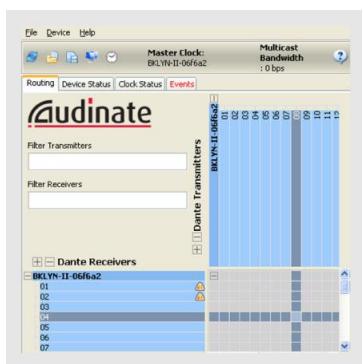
File Device Help

Master Clock: BKLYN-II-06f6a2

Multicast Bandwidth : 0 bps

Routing | Device Status | Clock Status | Events

audinate

Filter Transmitters

Filter Receivers

Dante Transmitters

BKLYN-II-06f6a2

01 02 03 04 05 06 07 08 09 10 11

Dante Receivers

BKLYN-II-06f6a2

01
02
03
04
05
06
07